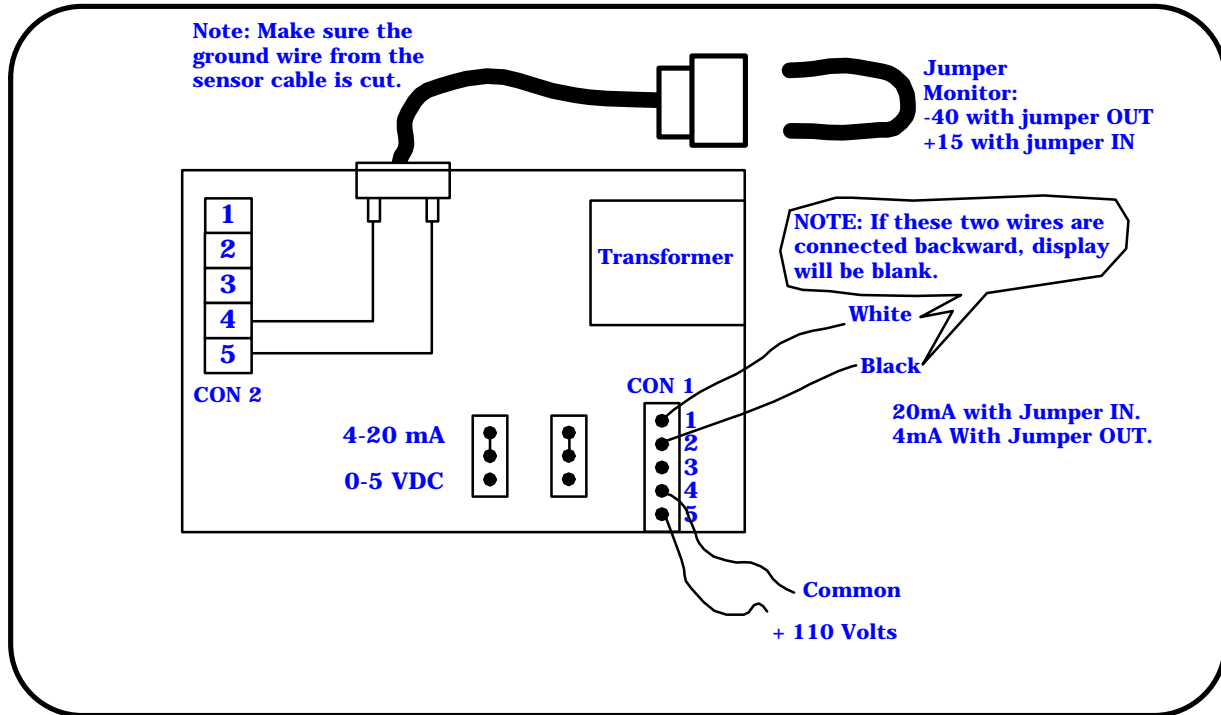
Note: Make sure the ground wire from the sensor cable is cut.

Jumper
Monitor:
-40 with jumper OUT
+15 with jumper IN

1
2
3
4
5
CON 2

Transformer

NOTE: If these two wires are connected backward, display will be blank.

White

Black

CON 1

1
2
3
4
5

20mA with Jumper IN.
4mA With Jumper OUT.

4-20 mA

0-5 VDC

Common

+ 110 Volts